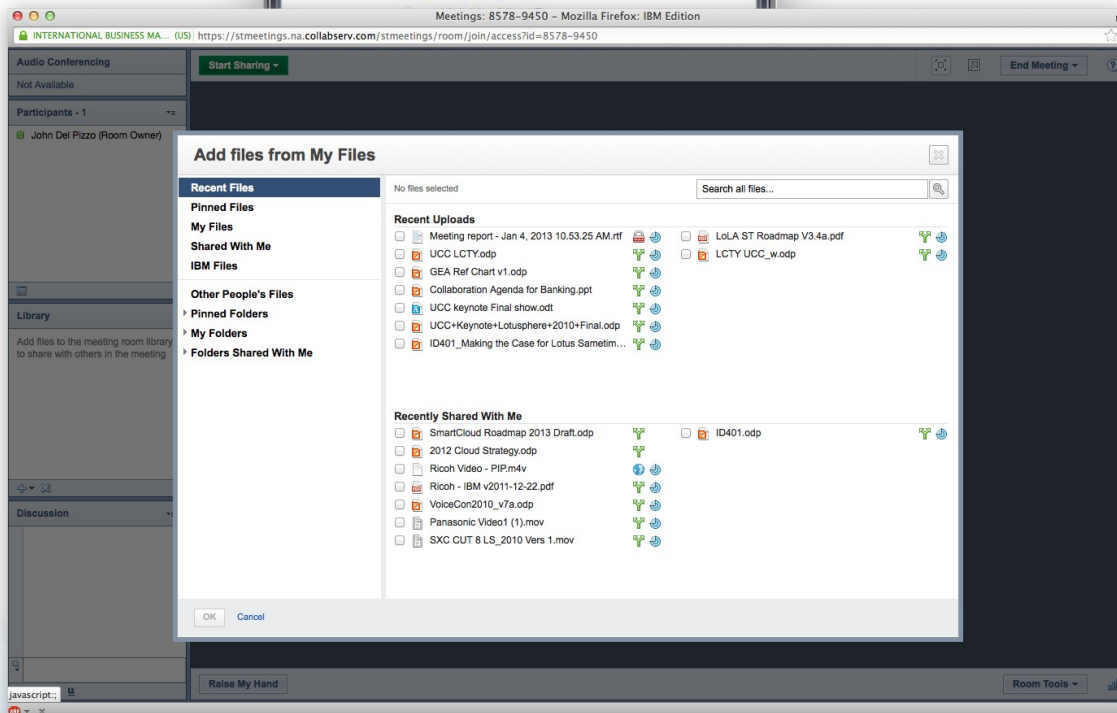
Meetings: 8578-9450 - Mozilla Firefox: IBM Edition

INTERNATIONAL BUSINESS MA... (US) https://stmeetings.na.collabserv.com/stmeetings/room/join/access?id=8578-9450

Audio Conferencing
Not Available

Participants - 1
John Del Pizzo (Room Owner)

Library
Add files to the meeting room library to share with others in the meeting

Discussion

Start Sharing

End Meeting

Add files from My Files

Recent Files
Pinned Files
My Files
Shared With Me
IBM Files

Other People's Files
Pinned Folders
My Folders
Folders Shared With Me

No files selected

Search all files...

Recent Uploads
Meeting report - Jan 4, 2013 10.53.25 AM.rtf
UCC LCTY.odp
GEA Ref Chart v1.odp
Collaboration Agenda for Banking.ppt
UCC keynote Final show.odt
UCC+Keynote+Lotusphere+2010+Final.odp
ID401_Making the Case for Lotus Sametim...
LoLA ST Roadmap V3.4a.pdf
LCTY UCC_w.odp

Recently Shared With Me
SmartCloud Roadmap 2013 Draft.odp
2012 Cloud Strategy.odp
Ricoh Video - PIP.m4v
Ricoh - IBM v2011-12-22.pdf
VoiceCon2010_v7a.odp
Panasonic Video1 (1).mov
SXC CUT 8 LS_2010 Vers 1.mov
ID401.odp

OK Cancel

Raise My Hand

Room Tools

javascript:;